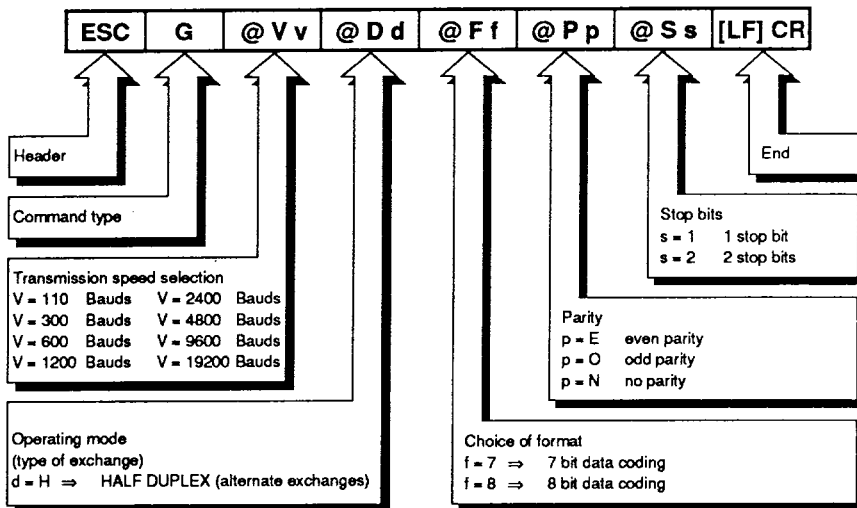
| ESC | G | @ V v | @ D d | @ F f | @ P p | @ S s | [LF] CR |
|---|---|---|---|---|---|---|---|

Header

Command type

Transmission speed selection
V = 110 Bauds V = 2400 Bauds
V = 300 Bauds V = 4800 Bauds
V = 600 Bauds V = 9600 Bauds
V = 1200 Bauds V = 19200 Bauds

Operating mode
(type of exchange)
d = H $\Rightarrow$ HALF DUPLEX (alternate exchanges)

End

Stop bits
s = 1 1 stop bit
s = 2 2 stop bits

Parity
p = E even parity
p = O odd parity
p = N no parity

Choice of format
f = 7 $\Rightarrow$ 7 bit data coding
f = 8 $\Rightarrow$ 8 bit data coding